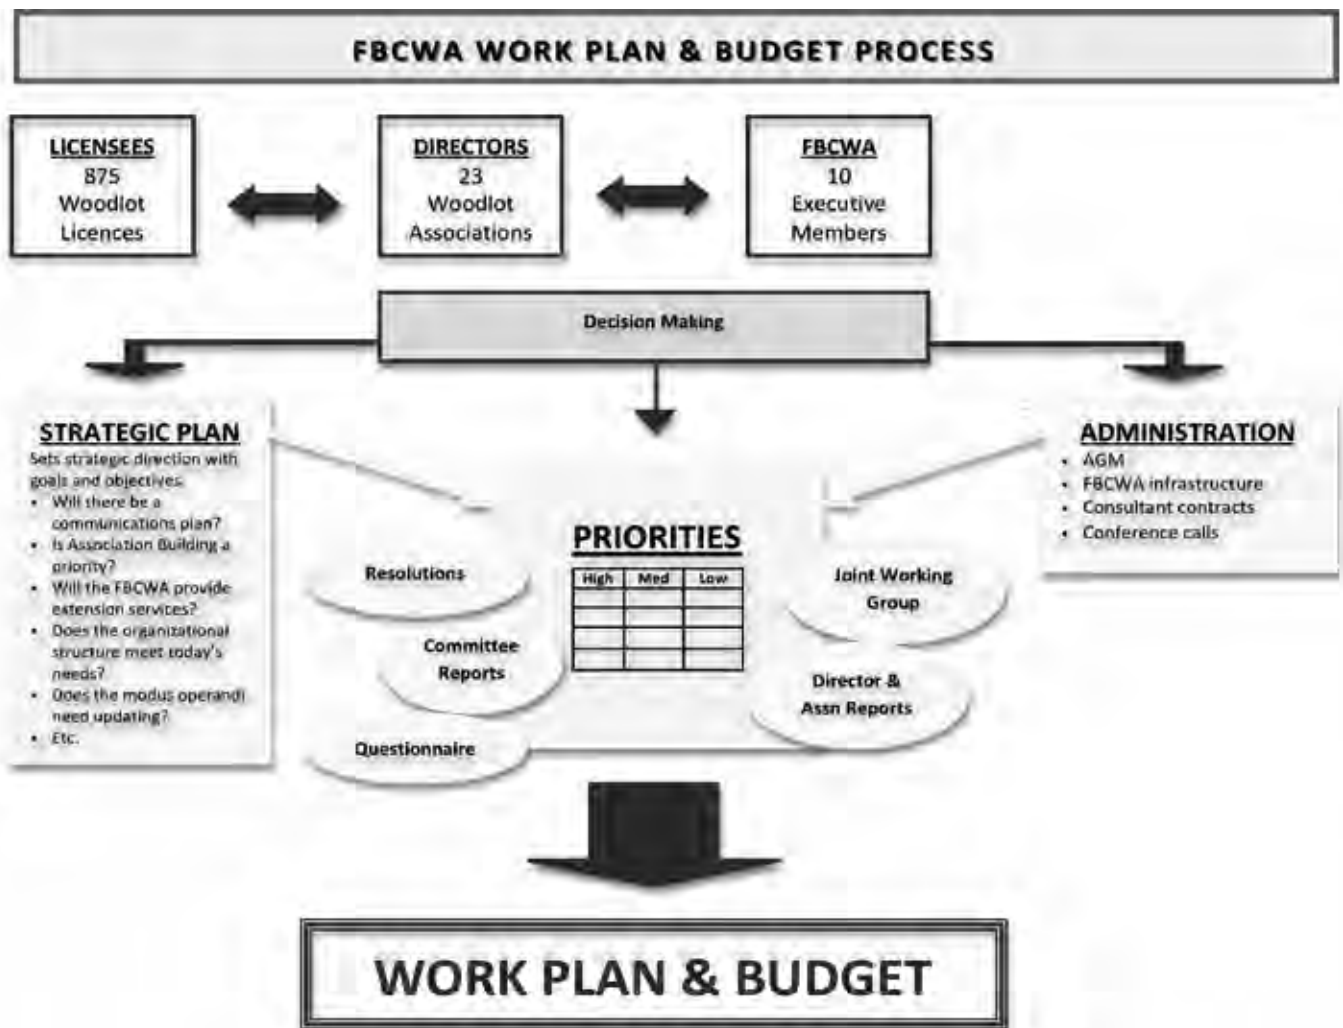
FBCWA WORK PLAN & BUDGET PROCESS

LICENSEES
875
Woodlot
Licences

DIRECTORS
23
Woodlot
Associations

FBCWA
10
Executive
Members

Decision Making

STRATEGIC PLAN
Sets strategic direction with goals and objectives.
- Will there be a communications plan?
- Is Association Building a priority?
- Will the FBCWA provide extension services?
- Does the organizational structure meet today's needs?
- Does the modus operandi need updating?
- Etc.

ADMINISTRATION
- AGM
- FBCWA infrastructure
- Consultant contracts
- Conference calls

PRIORITIES

| High | Med | Low |
|---|---|---|
| | | |
| | | |
| | | |
| | | |

Resolutions

Committee Reports

Questionnaire

Joint Working Group

Director & Assn Reports

WORK PLAN & BUDGET